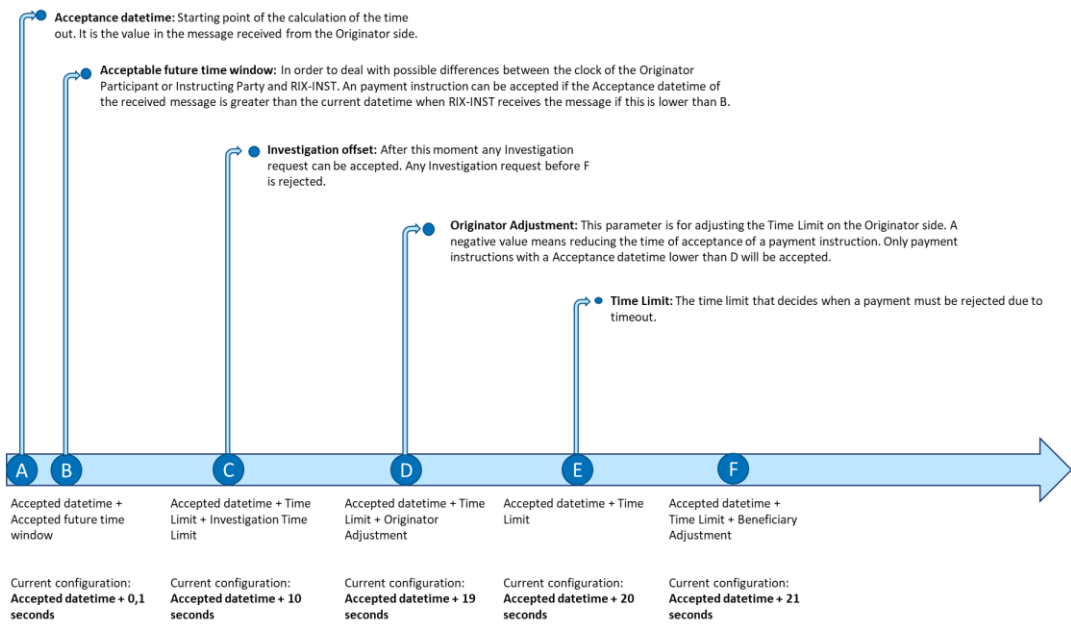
**Acceptance datetime:** Starting point of the calculation of the time out. It is the value in the message received from the Originator side.

**Acceptable future time window:** In order to deal with possible differences between the clock of the Originator Participant or Instructing Party and RIX-INST. An payment instruction can be accepted if the Acceptance datetime of the received message is greater than the current datetime when RIX-INST receives the message if this is lower than B.

**Investigation offset:** After this moment any Investigation request can be accepted. Any Investigation request before F is rejected.

**Originator Adjustment:** This parameter is for adjusting the Time Limit on the Originator side. A negative value means reducing the time of acceptance of a payment instruction. Only payment instructions with a Acceptance datetime lower than D will be accepted.

**Time Limit:** The time limit that decides when a payment must be rejected due to timeout.

A B C D E F

Accepted datetime + Accepted future time window

Current configuration: **Accepted datetime + 0,1 seconds**

Accepted datetime + Time Limit + Investigation Time Limit

Current configuration: **Accepted datetime + 10 seconds**

Accepted datetime + Time Limit + Originator Adjustment

Current configuration: **Accepted datetime + 19 seconds**

Accepted datetime + Time Limit

Current configuration: **Accepted datetime + 20 seconds**

Accepted datetime + Time Limit + Beneficiary Adjustment

Current configuration: **Accepted datetime + 21 seconds**